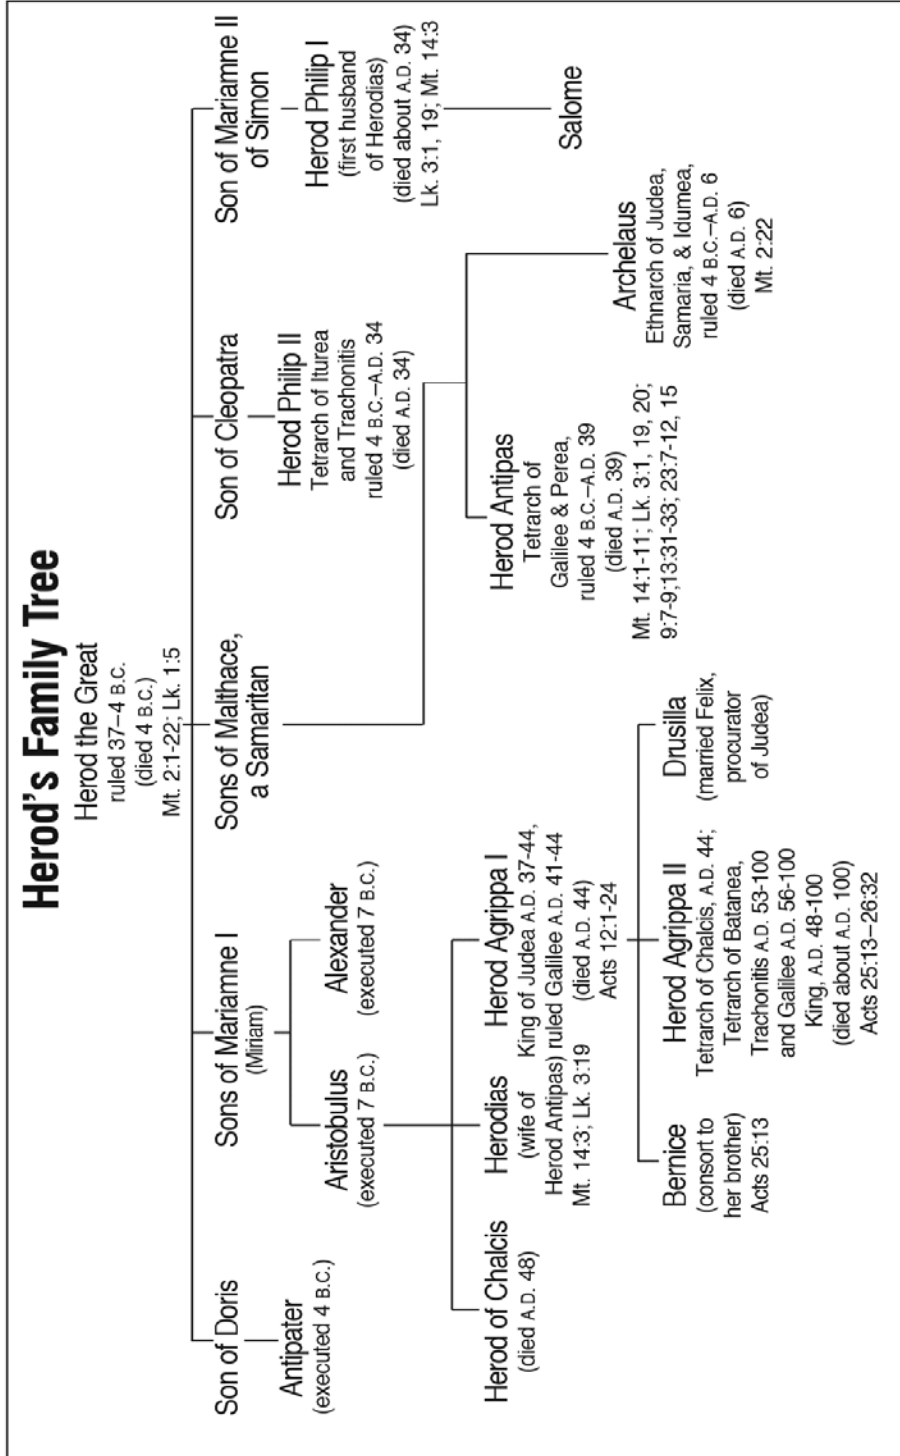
Herod's Family Tree

Herod the Great
ruled 37–4 B.C.
(died 4 B.C.)
Mt. 2:1-22; Lk. 1:5

Son of Doris

Antipater
(executed 4 B.C.)

Sons of Mariamne I
(Miriam)

Aristobulus
(executed 7 B.C.)

Alexander
(executed 7 B.C.)

Herod of Chalcis
(died A.D. 48)

Herodias
(wife of Herod Antipas)
Mt. 14:3; Lk. 3:19

Herod Agrippa I
King of Judea A.D. 37-44, ruled Galilee A.D. 41-44
(died A.D. 44)
Acts 12:1-24

Bernice
(consort to her brother)
Acts 25:13

Herod Agrippa II
Tetrarch of Chalcis, A.D. 44; Tetrarch of Batanea, Trachonitis A.D. 53-100 and Galilee A.D. 56-100
King, A.D. 48-100
(died about A.D. 100)
Acts 25:13–26:32

Drusilla
(married Felix, procurator of Judea)

Sons of Malthace, a Samaritan

Herod Antipas
Tetrarch of Galilee & Perea,
ruled 4 B.C.–A.D. 39
(died A.D. 39)
Mt. 14:1-11; Lk. 3:1, 19, 20; 9:7-9;13:31-33; 23:7-12, 15

Archelaus
Ethnarch of Judea, Samaria, & Idumea,
ruled 4 B.C.–A.D. 6
(died A.D. 6)
Mt. 2:22

Son of Cleopatra

Herod Philip II
Tetrarch of Iturea and Trachonitis
ruled 4 B.C.–A.D. 34
(died A.D. 34)

Son of Mariamne II of Simon

Herod Philip I
(first husband of Herodias)
(died about A.D. 34)
Lk. 3:1, 19; Mt. 14:3

Salome